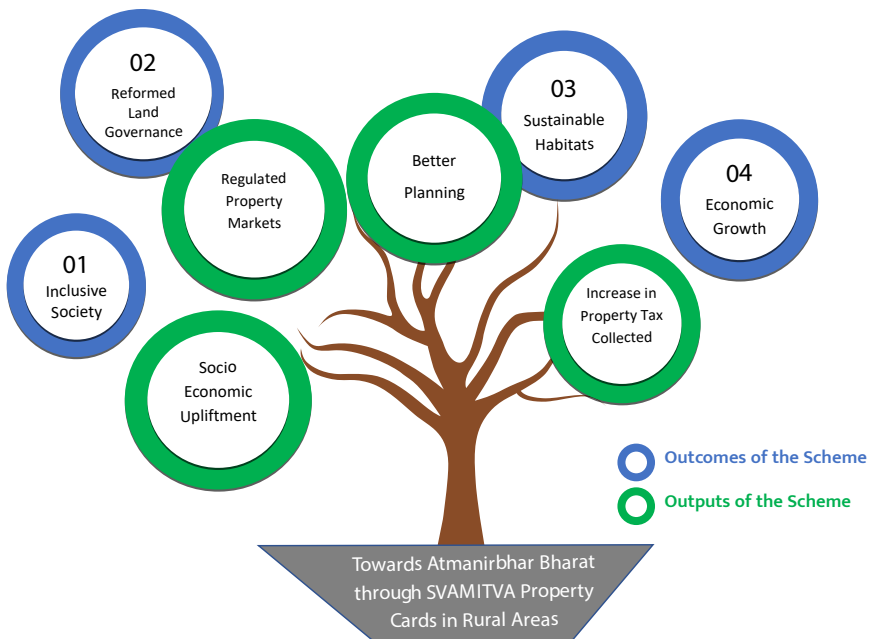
02
Reformed Land Governance

03
Sustainable Habitats

Regulated Property Markets

Better Planning

04
Economic Growth

01
Inclusive Society

Increase in Property Tax Collected

Socio Economic Upliftment

Outcomes of the Scheme

Outputs of the Scheme

Towards Atmanirbhar Bharat through SVAMITVA Property Cards in Rural Areas